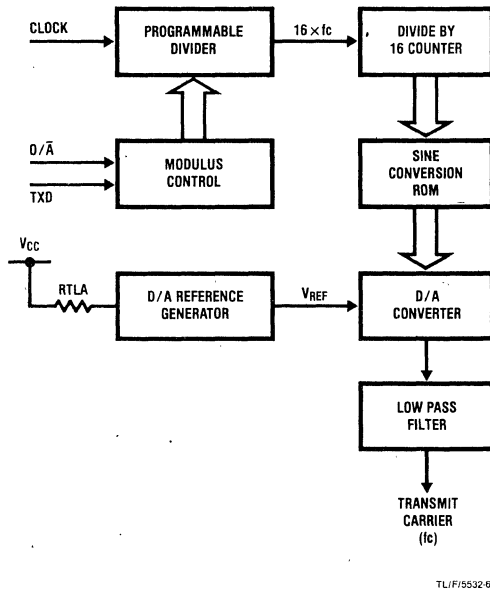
CLOCK

PROGRAMMABLE DIVIDER

$16 \times fc$

DIVIDE BY 16 COUNTER

$O/\bar{A}$

TXD

MODULUS CONTROL

SINE CONVERSION ROM

$V_{CC}$

RTLA

D/A REFERENCE GENERATOR

$V_{REF}$

D/A CONVERTER

LOW PASS FILTER

TRANSMIT CARRIER (fc)

TL/F/5532-6